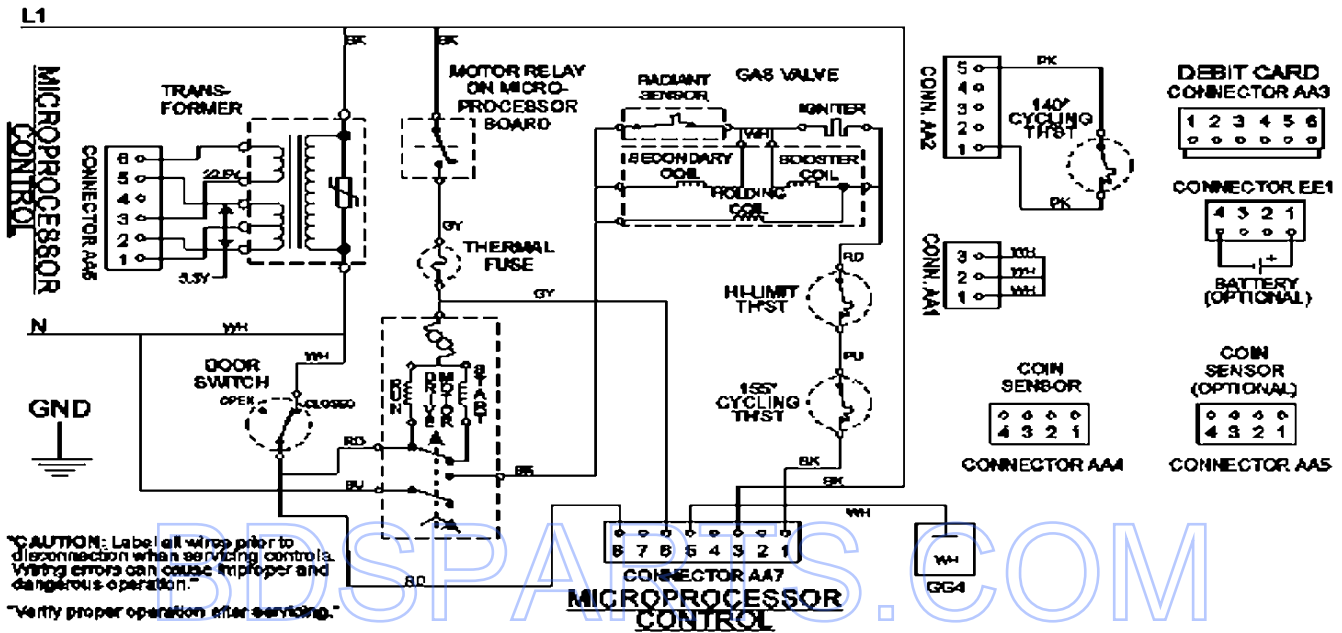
L1

MICROPROCESSOR CONTROL

CONNECTOR AA6

6 5 4 3 2 1

TRANS-FORMER

22.5V

5.3V

BK

BK

MOTOR RELAY ON MICRO-PROCESSOR BOARD

GY

THERMAL FUSE

GY

RADIANT SENSOR

GAS VALVE

IGNITER

WH

SECONDARY COIL

HOLDING COIL

BOOSTER COIL

RD

HI-LIMIT THST

PU

155° CYCLING THST

BK

BK

CONN. AA2

5 4 3 2 1

PK

140° CYCLING THST

PK

CONN. AA1

3 2 1

WH

WH

WH

DEBIT CARD CONNECTOR AA3

1 2 3 4 5 6

CONNECTOR EE1

4 3 2 1

BATTERY (OPTIONAL)

N

WH

WH

DOOR SWITCH

OPEN

CLOSED

GND

RUN

DRIVE MOTOR

START

RD

BU

BK

COIN SENSOR

4 3 2 1

CONNECTOR AA4

COIN SENSOR (OPTIONAL)

4 3 2 1

CONNECTOR AA5

WH

WH

GG4

8 7 6 5 4 3 2 1

CONNECTOR AA7

MICROPROCESSOR CONTROL

RD

"CAUTION: Label all wires prior to disconnection when servicing controls. Wiring errors can cause improper and dangerous operation."

"Verify proper operation after servicing."

BDSPARTS.COM